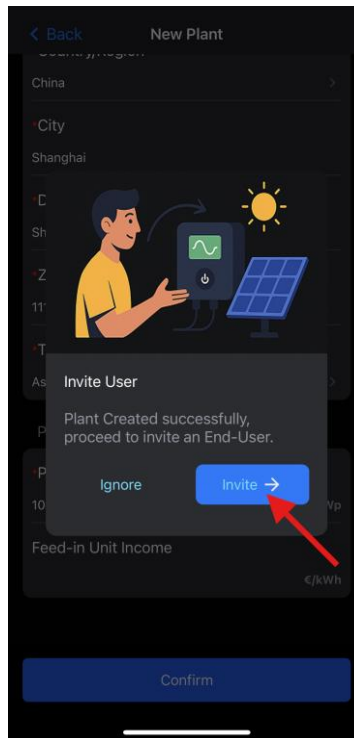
< Back New Plant

*Country/Region
China

*City
Shanghai

*D
Sh

*Z
11

*T
As

P

*P
10 Wp

Invite User

Plant Created successfully, proceed to invite an End-User.

Ignore

Invite →

Feed-in Unit Income
€/kWh

Confirm